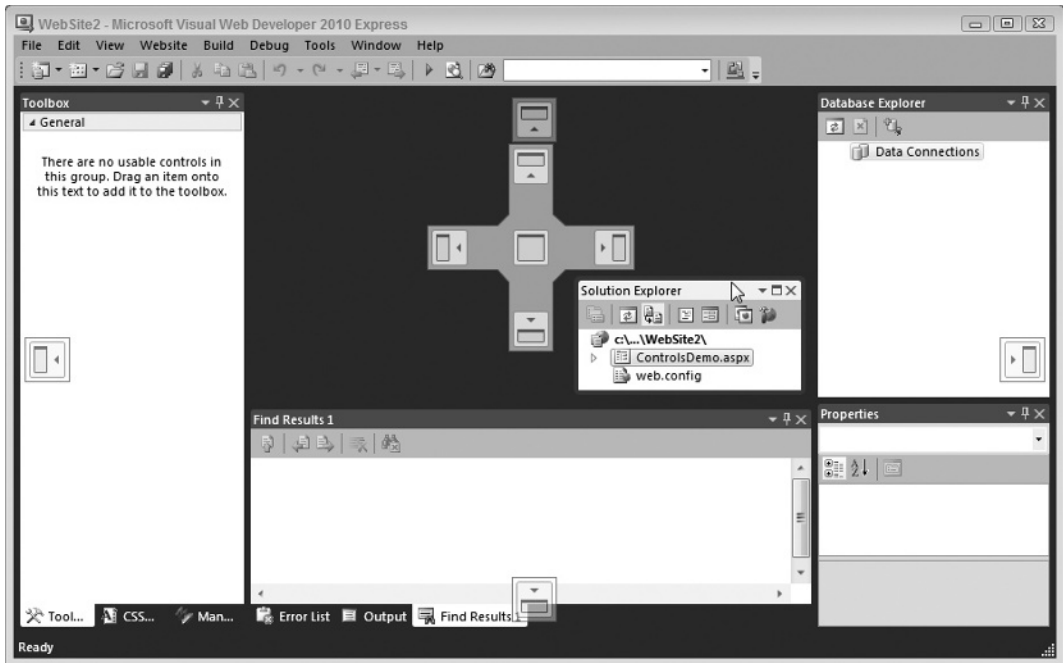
WebSite2 - Microsoft Visual Web Developer 2010 Express

File Edit View Website Build Debug Tools Window Help

Toolbox

General

There are no usable controls in this group. Drag an item onto this text to add it to the toolbox.

Database Explorer

Data Connections

Solution Explorer

c:\...\WebSite2\

ControlsDemo.aspx

web.config

Find Results 1

Properties

Tool... CSS... Man... Error List Output Find Results 1

Ready